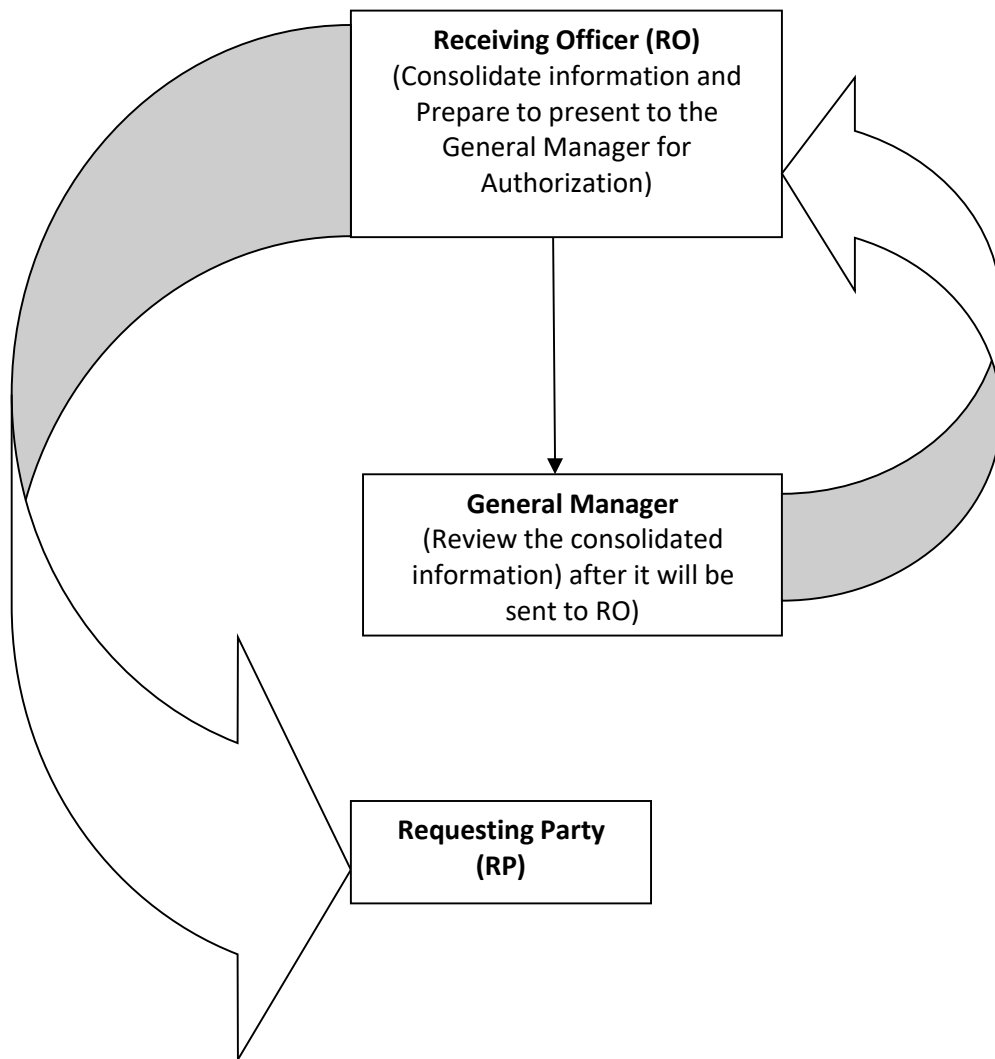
**Receiving Officer (RO)**
(Consolidate information and Prepare to present to the General Manager for Authorization)

**General Manager**
(Review the consolidated information) after it will be sent to RO)

**Requesting Party (RP)**